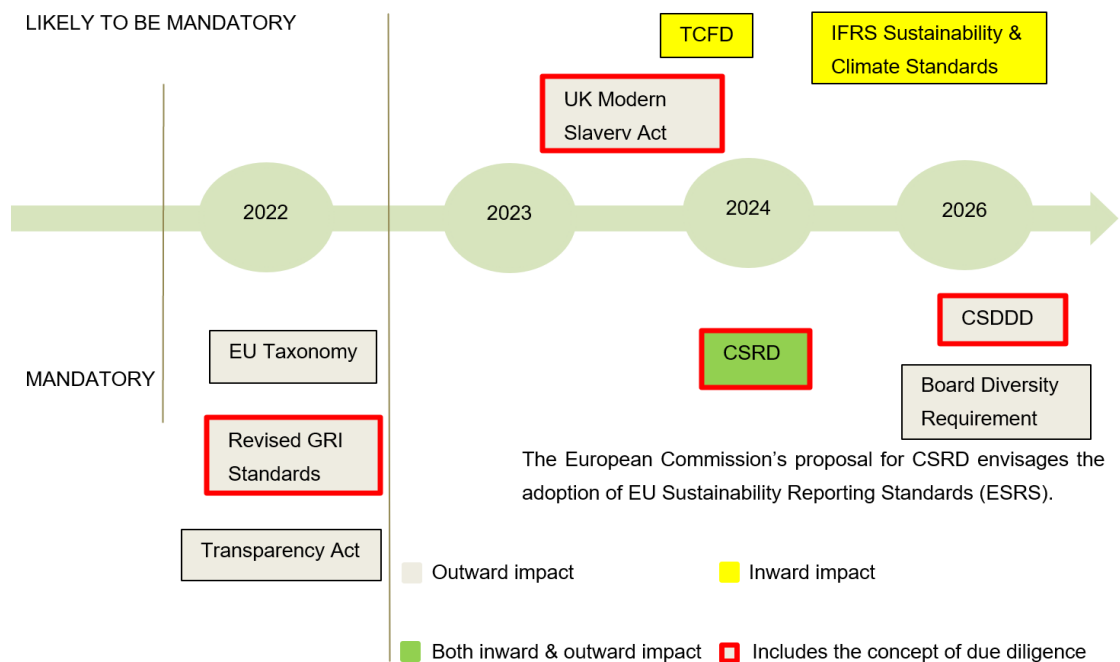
LIKELY TO BE MANDATORY

TCFD

IFRS Sustainability & Climate Standards

UK Modern Slaverv Act

2022

2023

2024

2026

CSDDD

EU Taxonomy

CSRD

MANDATORY

Board Diversity Requirement

Revised GRI Standards

The European Commission’s proposal for CSRD envisages the adoption of EU Sustainability Reporting Standards (ESRS).

Transparency Act

Outward impact

Inward impact

Both inward & outward impact

Includes the concept of due diligence